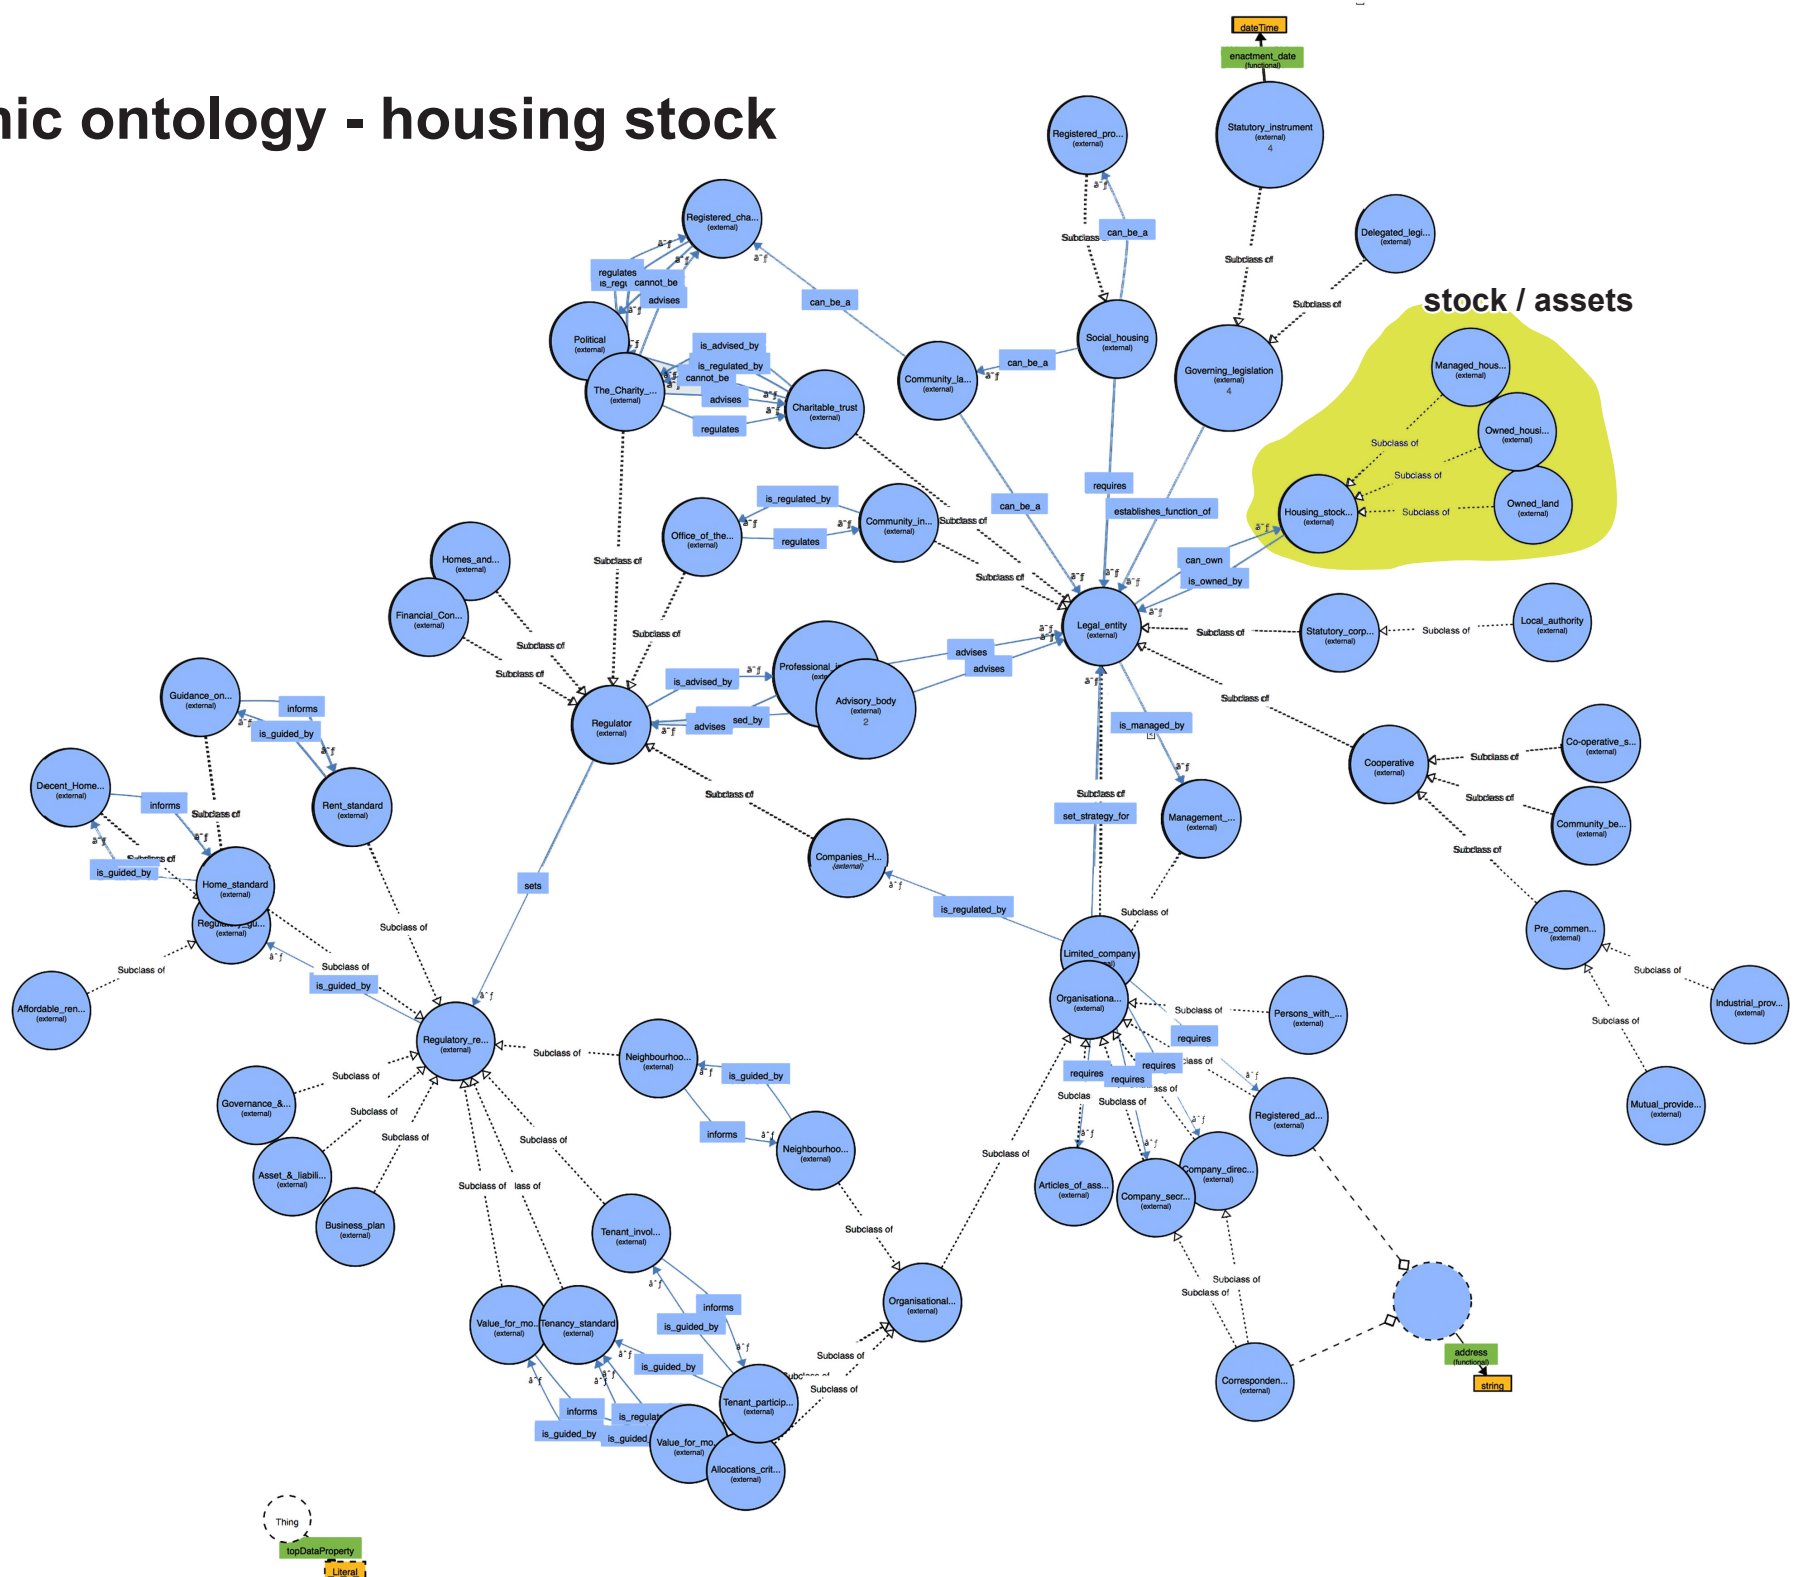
nic ontology - housing stock

stock / assets

dateTime
enactment_date (functional)
Statutory_instrument (external) 4
Registered_pro... (external)
Subclass
can_be_a
Subclass of
Delegated_legi... (external)
Subclass of
Social_housing (external)
Governing_legislation (external) 4
Managed_hous... (external)
Owned_housi... (external)
Subclass of
Subclass of
Housing_stock... (external)
Subclass of
Owned_land (external)
Registered_cha... (external)
regulates
is_regu
cannot_be
advises
can_be_a
Political (external)
The_Charity_... (external)
is_advised_by
is_regulated_by
cannot_be
advises
regulates
Charitable_trust (external)
Community_la... (external)
can_be_a
requires
establishes_function_of
can_be_a
can_own
is_owned_by
Office_of_the... (external)
is_regulated_by
regulates
Community_in... (external)
Subclass of
Subclass of
Legal_entity (external)
Subclass of
Statutory_corp... (external)
Subclass of
Local_authority (external)
Homes_and... (external)
Financial_Con... (external)
Subclass of
Subclass of
Subclass of
Subclass of
Professional_(exte
Advisory_body (external) 2
advises
advises
is_advised_by
sed_by
advises
Regulator (external)
Guidance_on... (external)
informs
is_guided_by
Rent_standard (external)
Decent_Home... (external)
informs
Subclass of
Subclass of
is_guided_by
Home_standard (external)
Regulatory_gu... (external)
Subclass of
Affordable_ren... (external)
Subclass of
is_guided_by
Subclass of
sets
Subclass of
Companies_H... (external)
is_regulated_by
is_managed_by
Subclass of
set_strategy_for
Management_... (external)
Subclass of
Cooperative (external)
Subclass of
Co-operative_s... (external)
Subclass of
Community_be... (external)
Subclass of
Pre_commen... (external)
Subclass of
Industrial_prov... (external)
Subclass of
Mutual_provide... (external)
Limited_company
Organisationa... (external)
Subclass of
Persons_with_... (external)
requires
requires
requires
requires
Subclass
Subclass of
Registered_ad... (external)
Articles_of_ass... (external)
Company_secr... (external)
Company_direc... (external)
Subclass of
Subclass of
Correspondem... (external)
address (functional)
string
Regulatory_re... (external)
Subclass of
Neighbourhoo... (external)
is_guided_by
informs
Neighbourhoo... (external)
Governance_&... (external)
Subclass of
Subclass of
Asset_&_liabili... (external)
Subclass of
Business_plan (external)
Subclass of
Subclass of
lass of
Subclass of
Subclass of
Tenant_invol... (external)
informs
is_guided_by
Value_for_mo... (external)
Tenancy_standard (external)
is_guided_by
informs
is_regulat
is_guided_by
is_guided
Value_for_mo... (external)
Tenant_particip... (external)
Allocations_crit... (external)
Subclass of
Subclass of
Organisational... (external)
Subclass of
Thing
topDataProperty
Literal